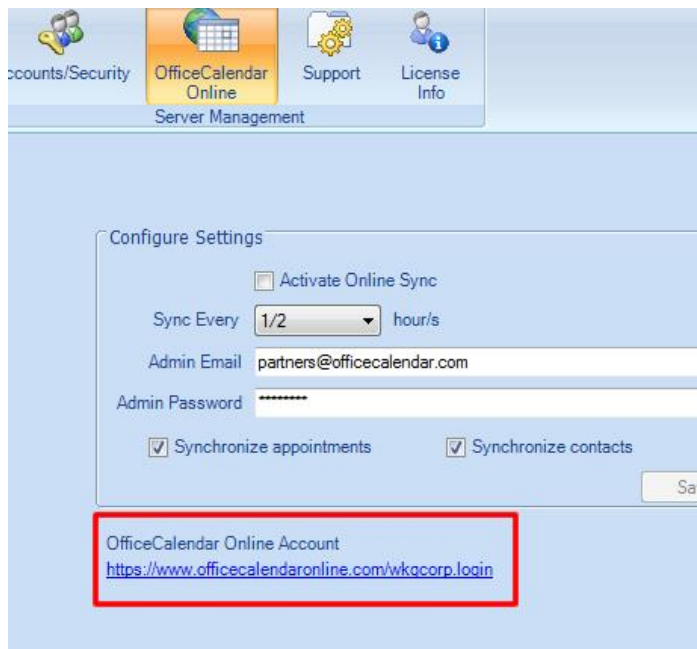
ccounts/Security

OfficeCalendar Online

Support

License Info

Server Management

Configure Settings

Activate Online Sync

Sync Every 1/2 hour/s

Admin Email partners@officecalendar.com

Admin Password *********

Synchronize appointments

Synchronize contacts

Sa

OfficeCalendar Online Account
https://www.officecalendaronline.com/wkgcorp.login